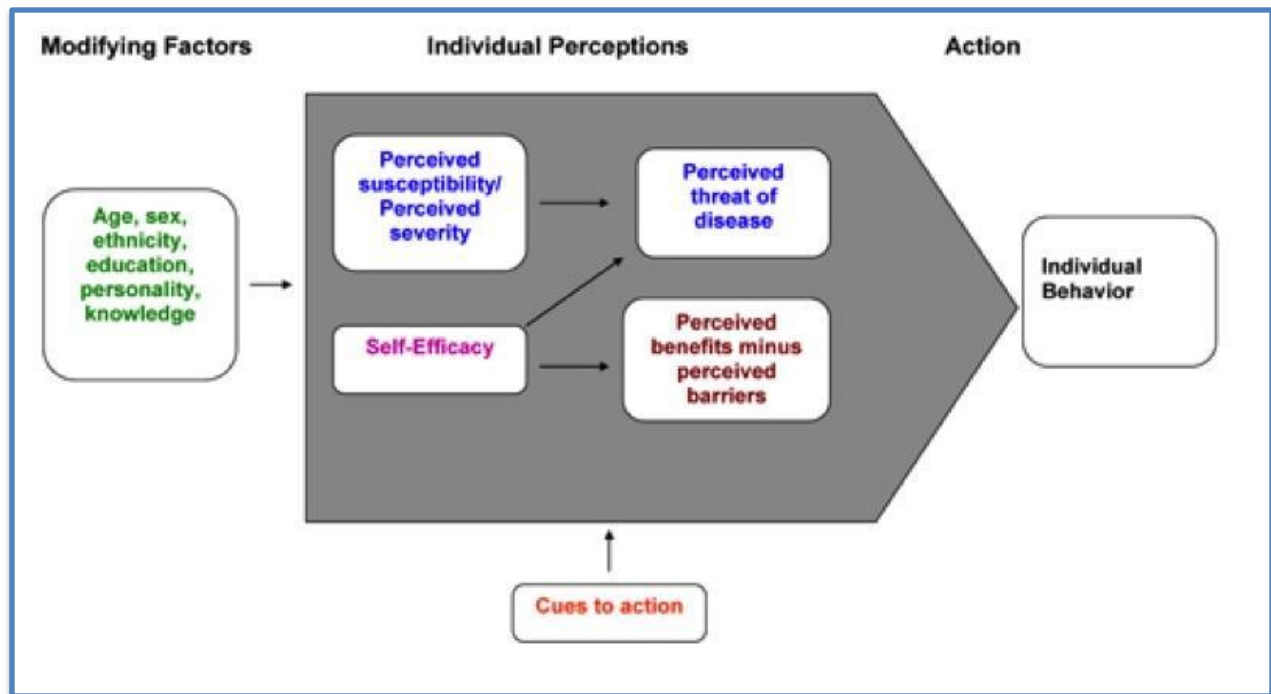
Modifying Factors

Individual Perceptions

Action

Age, sex, ethnicity, education, personality, knowledge

Perceived susceptibility/ Perceived severity

Perceived threat of disease

Self-Efficacy

Perceived benefits minus perceived barriers

Individual Behavior

Cues to action